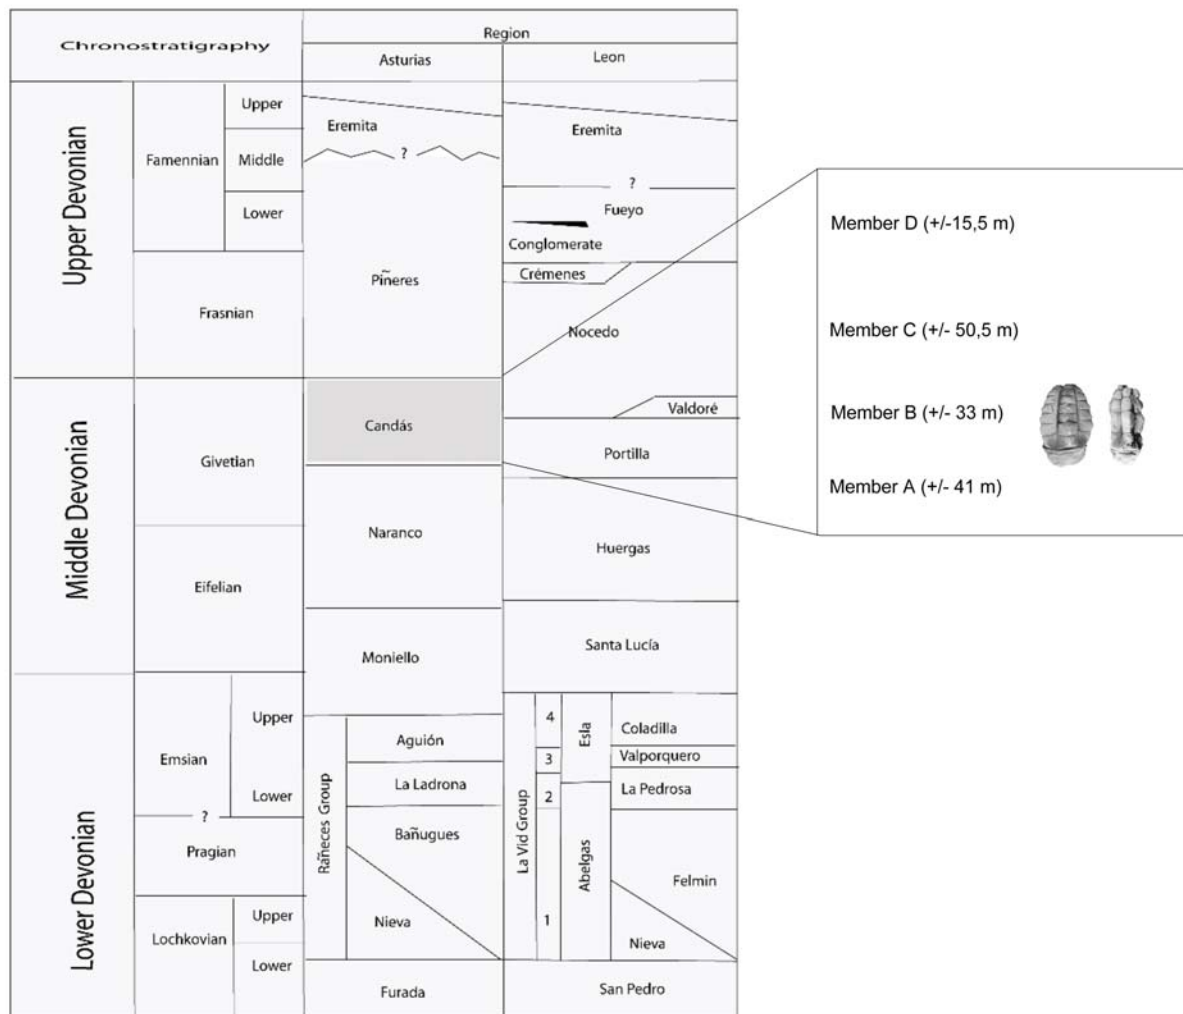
Chronostratigraphy

Region

Asturias

Leon

Upper Devonian

Famennian

Upper

Middle

Lower

Frasnian

Eremita

?

Piñeres

Eremita

?

Fueyo

Conglomerate

Crémenes

Nocedo

Middle Devonian

Givetian

Eifelian

Candás

Naranco

Moniello

Valdoré

Portilla

Huergas

Santa Lucía

Member D (+/-15,5 m)

Member C (+/- 50,5 m)

Member B (+/- 33 m)

Member A (+/- 41 m)

Lower Devonian

Emsian

Upper

Lower

?

Pragian

Lochkovian

Upper

Lower

Rañeces Group

Aguión

La Ladrona

Bañugues

Nieva

Furada

La Vid Group

4

3

2

1

Esla

Abelgas

Coladilla

Valporquero

La Pedrosa

Felmin

Nieva

San Pedro